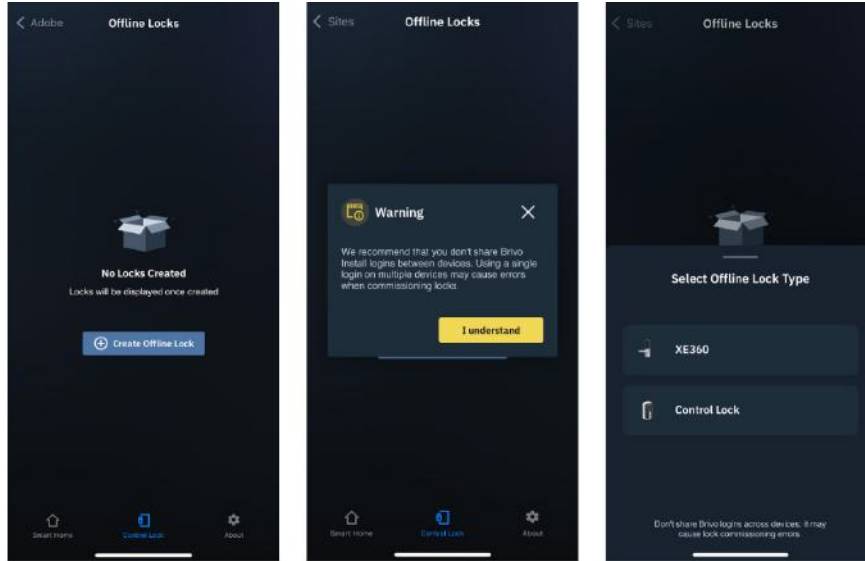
< Adobe

Offline Locks

No Locks Created

Locks will be displayed once created

Create Offline Lock

Smart Home

Control Lock

About

< Sites

Offline Locks

Warning

We recommend that you don't share Brivo Install logins between devices. Using a single login on multiple devices may cause errors when commissioning locks.

I understand

Smart Home

Control Lock

About

< Sites

Offline Locks

Select Offline Lock Type

XE360

Control Lock

Don't share Brivo logins across devices, it may cause lock commissioning errors.